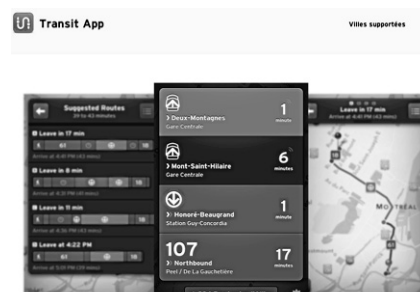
Transit App

Villes supportées

Suggested Routes

Leave in 17 min

Leave in 8 min

Leave in 11 min

Leave at 4:22 PM

Deux-Montagnes
Gare Centrale
1
minute

Mont-Saint-Hilaire
Gare Centrale
6
minutes

Honoré-Beaugrand
Station Guy-Concordia
1
minute

107
Northbound
Peel / De La Gauchetière
17
minutes

Leave in 17 min

MONTREAL